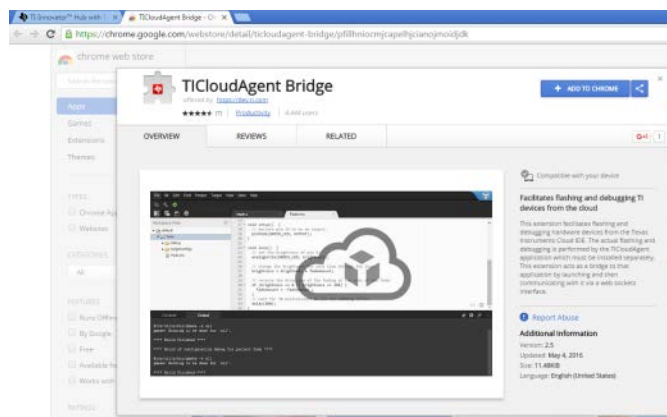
TI Innovator™ Hub with | TICloudAgent Bridge - Ch ×

https://chrome.google.com/webstore/detail/ticloudagent-bridge/pfillhniocmjcapelhjcianojmoidjdk

chrome web store

Apps
Games
Extensions
Themes

TYPES
Chrome Apps
Websites

CATEGORIES
All

FEATURES
Runs Offline
By Google
Free
Available for Android
Works with Google Drive

RATINGS

TICloudAgent Bridge
offered by: https://dev.ti.com
★★★★★ (1) | Productivity | 6,446 users

+ ADD TO CHROME

OVERVIEW REVIEWS RELATED

G+1 1

Compatible with your device

Facilitates flashing and debugging TI devices from the cloud

This extension facilitates flashing and debugging hardware devices from the Texas Instruments Cloud IDE. The actual flashing and debugging is performed by the TICloudAgent application which must be installed separately. This extension acts as a bridge to that application by launching and then communicating with it via a web sockets interface.

Report Abuse

Additional Information
Version: 2.5
Updated: May 4, 2016
Size: 11.48KiB
Language: English (United States)